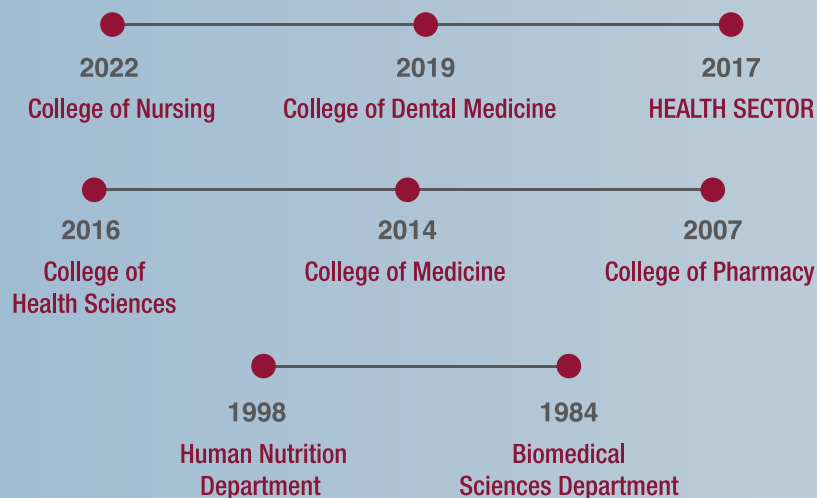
2022
College of Nursing

2019
College of Dental Medicine

2017
HEALTH SECTOR

2016
College of Health Sciences

2014
College of Medicine

2007
College of Pharmacy

1998
Human Nutrition Department

1984
Biomedical Sciences Department